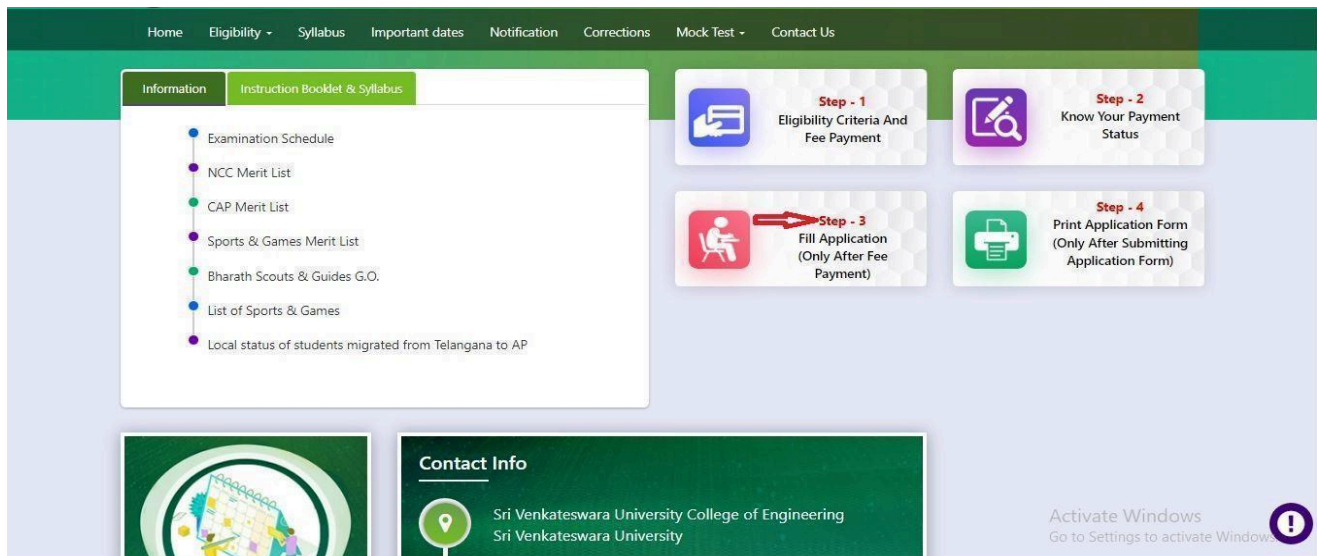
Home Eligibility Syllabus Important dates Notification Corrections Mock Test Contact Us

Information Instruction Booklet & Syllabus

Examination Schedule

NCC Merit List

CAP Merit List

Sports & Games Merit List

Bharath Scouts & Guides G.O.

List of Sports & Games

Local status of students migrated from Telangana to AP

Step - 1
Eligibility Criteria And Fee Payment

Step - 2
Know Your Payment Status

Step - 3
Fill Application (Only After Fee Payment)

Step - 4
Print Application Form (Only After Submitting Application Form)

Contact Info

Sri Venkateswara University College of Engineering
Sri Venkateswara University

Activate Windows
Go to Settings to activate Windows.